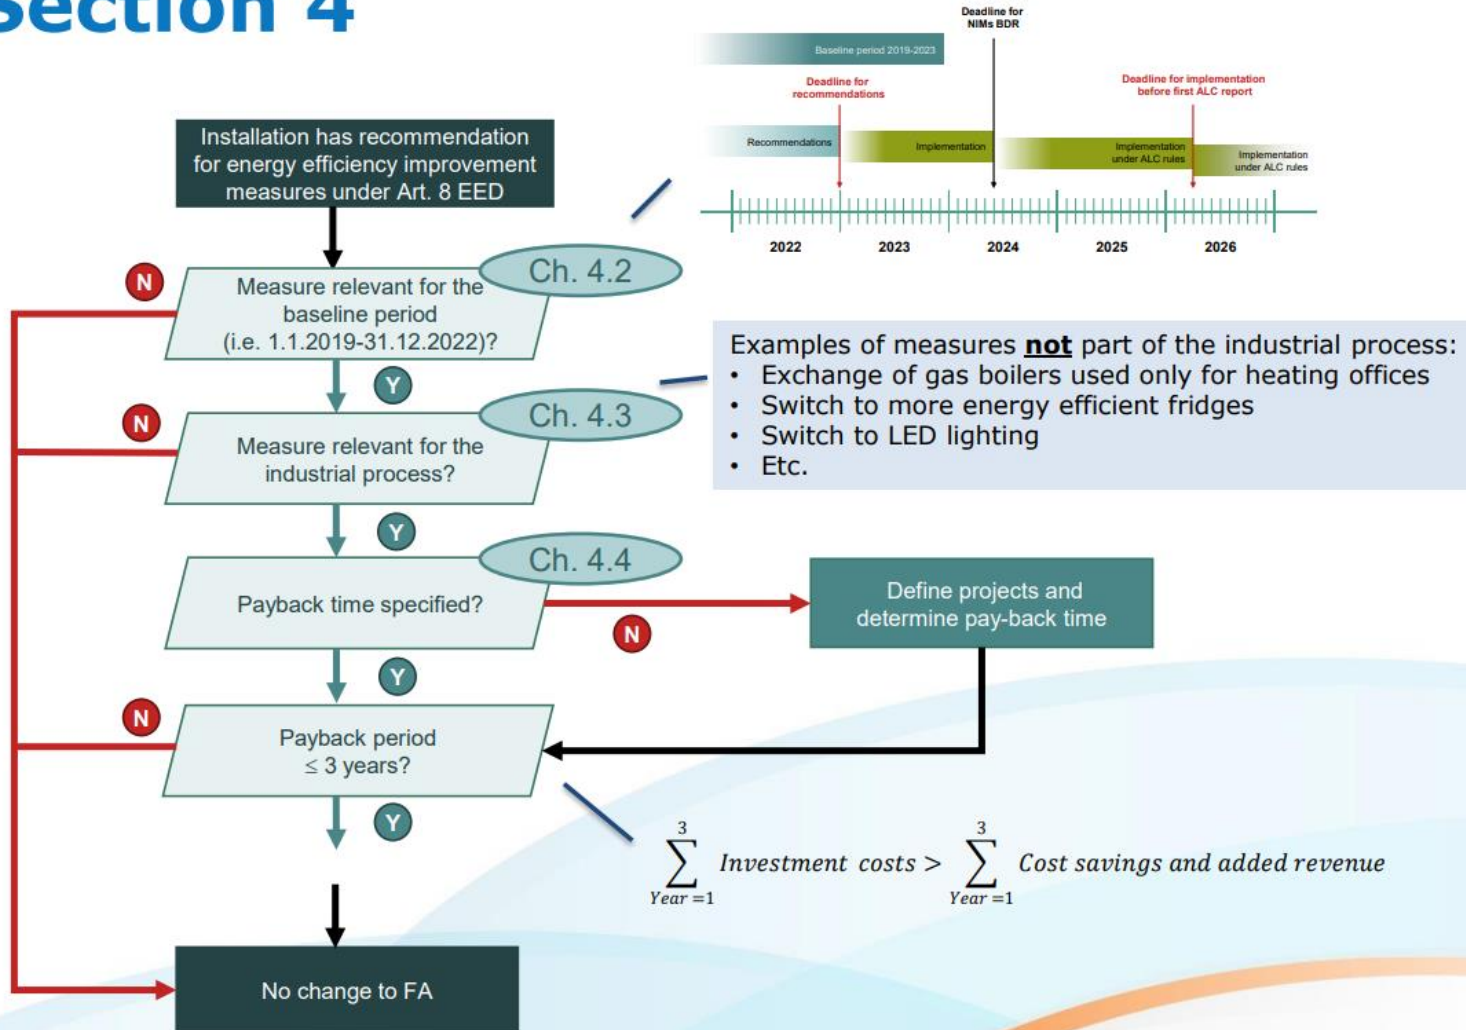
Section 4

Deadline for NIMs BDR

Baseline period 2019-2023

Deadline for recommendations

Deadline for implementation before first ALC report

Recommendations

Implementation

Implementation under ALC rules

Implementation under ALC rules

2022

2023

2024

2025

2026

Installation has recommendation for energy efficiency improvement measures under Art. 8 EED

N

Measure relevant for the baseline period (i.e. 1.1.2019-31.12.2022)?

Ch. 4.2

Y

N

Measure relevant for the industrial process?

Ch. 4.3

Examples of measures **not** part of the industrial process:
• Exchange of gas boilers used only for heating offices
• Switch to more energy efficient fridges
• Switch to LED lighting
• Etc.

Y

Ch. 4.4

Payback time specified?

N

Define projects and determine pay-back time

Y

N

Payback period $\leq$ 3 years?

Y

$\sum_{Year=1}^{3} Investment\ costs > \sum_{Year=1}^{3} Cost\ savings\ and\ added\ revenue$

No change to FA